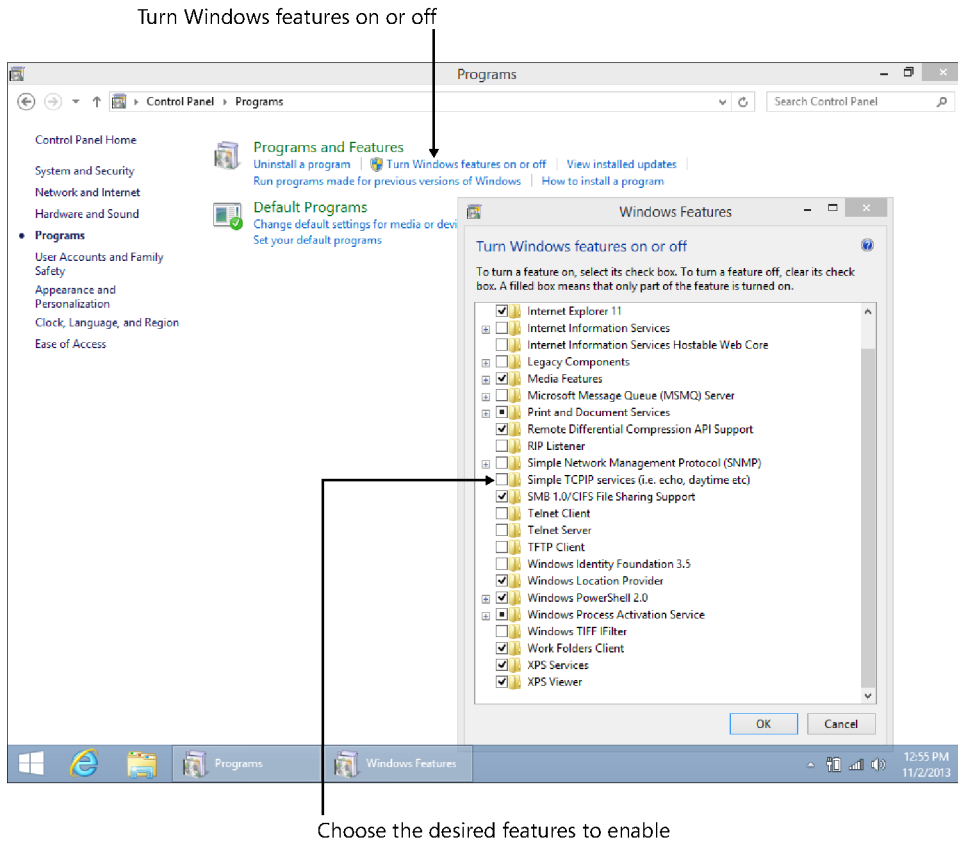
Turn Windows features on or off

Programs

Control Panel ▸ Programs

Search Control Panel

Control Panel Home

System and Security

Network and Internet

Hardware and Sound

Programs

User Accounts and Family Safety

Appearance and Personalization

Clock, Language, and Region

Ease of Access

Programs and Features

Uninstall a program | Turn Windows features on or off | View installed updates

Run programs made for previous versions of Windows | How to install a program

Default Programs

Change default settings for media or devi

Set your default programs

Windows Features

Turn Windows features on or off

To turn a feature on, select its check box. To turn a feature off, clear its check box. A filled box means that only part of the feature is turned on.

Internet Explorer 11
Internet Information Services
Internet Information Services Hostable Web Core
Legacy Components
Media Features
Microsoft Message Queue (MSMQ) Server
Print and Document Services
Remote Differential Compression API Support
RIP Listener
Simple Network Management Protocol (SNMP)
Simple TCPIP services (i.e. echo, daytime etc)
SMB 1.0/CIFS File Sharing Support
Telnet Client
Telnet Server
TFTP Client
Windows Identity Foundation 3.5
Windows Location Provider
Windows PowerShell 2.0
Windows Process Activation Service
Windows TIFF IFilter
Work Folders Client
XPS Services
XPS Viewer

OK

Cancel

Programs

Windows Features

12:55 PM
11/2/2013

Choose the desired features to enable